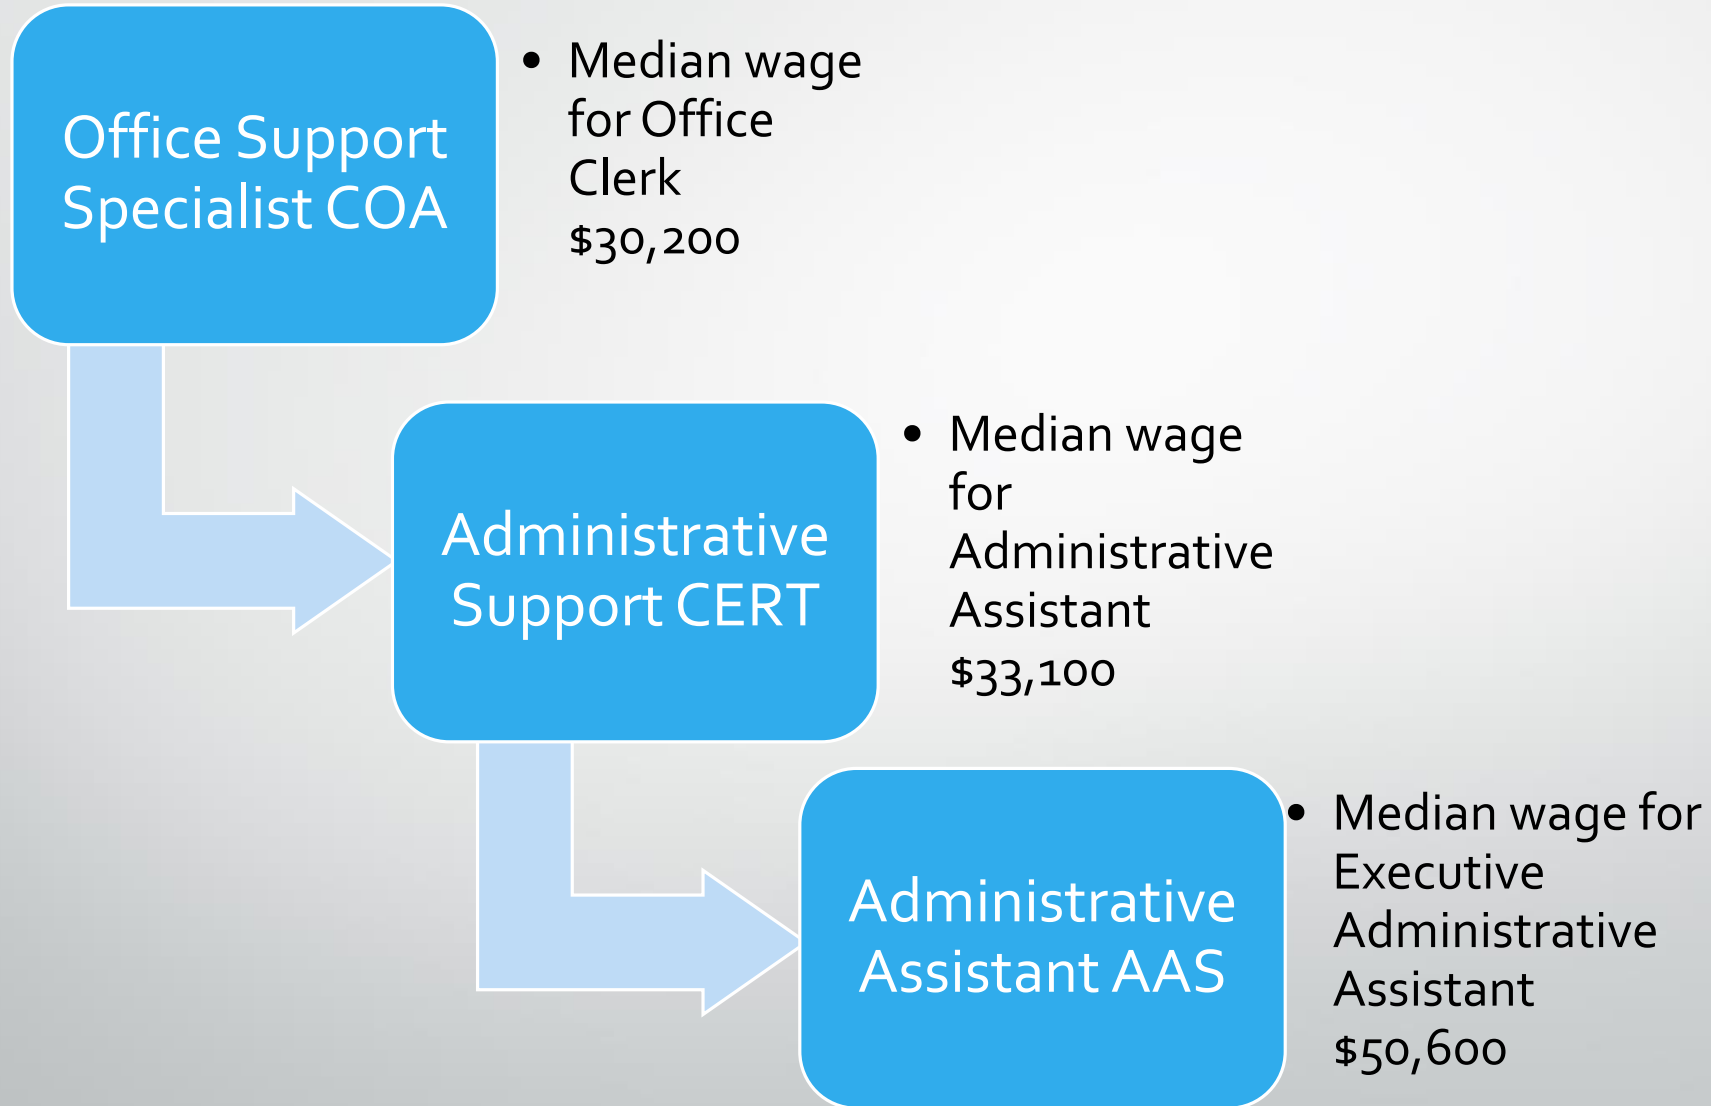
Office Support Specialist COA

• Median wage for Office Clerk \$30,200

Administrative Support CERT

• Median wage for Administrative Assistant \$33,100

Administrative Assistant AAS

• Median wage for Executive Administrative Assistant \$50,600